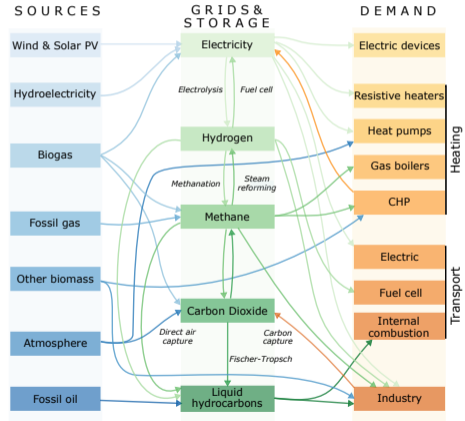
SOURCES

Wind & Solar PV

Hydroelectricity

Biogas

Fossil gas

Other biomass

Atmosphere

Fossil oil

GRIDS& STORAGE

Electricity

Electrolysis

Fuel cell

Hydrogen

Methanation

Steam reforming

Methane

Carbon Dioxide

Direct air capture

Carbon capture

Fischer-Tropsch

Liquid hydrocarbons

DEMAND

Electric devices

Resistive heaters

Heat pumps

Gas boilers

CHP

Heating

Electric

Fuel cell

Internal combustion

Transport

Industry